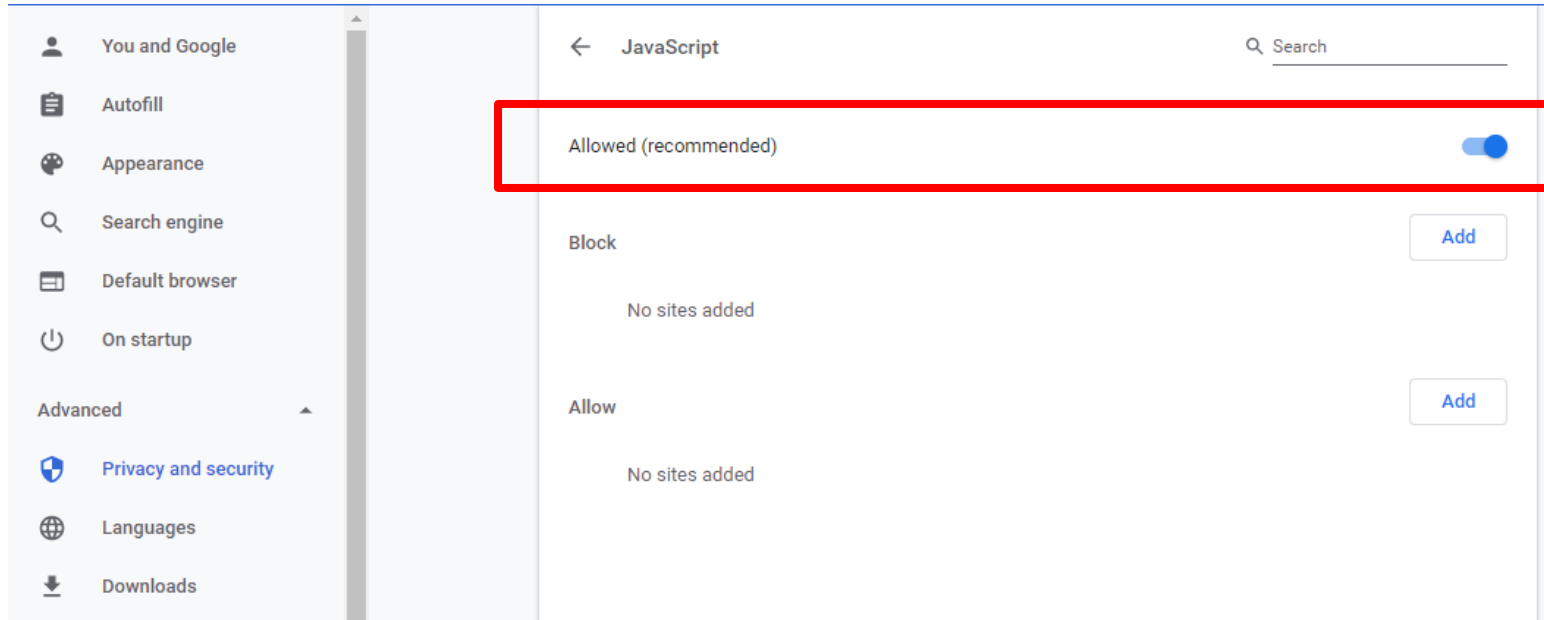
You and Google
Autofill
Appearance
Search engine
Default browser
On startup
Advanced
Privacy and security
Languages
Downloads

JavaScript
Search

Allowed (recommended)

Block
Add
No sites added

Allow
Add
No sites added